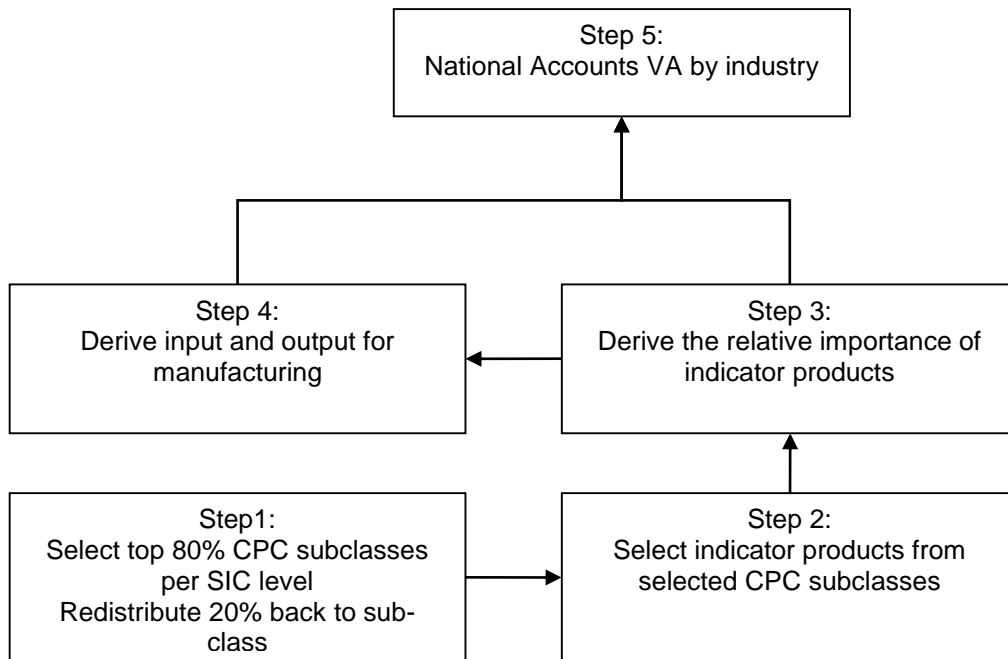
Step 5:
National Accounts VA by industry

Step 4:
Derive input and output for manufacturing

Step 3:
Derive the relative importance of indicator products

Step1:
Select top 80% CPC subclasses per SIC level
Redistribute 20% back to subclass

Step 2:
Select indicator products from selected CPC subclasses